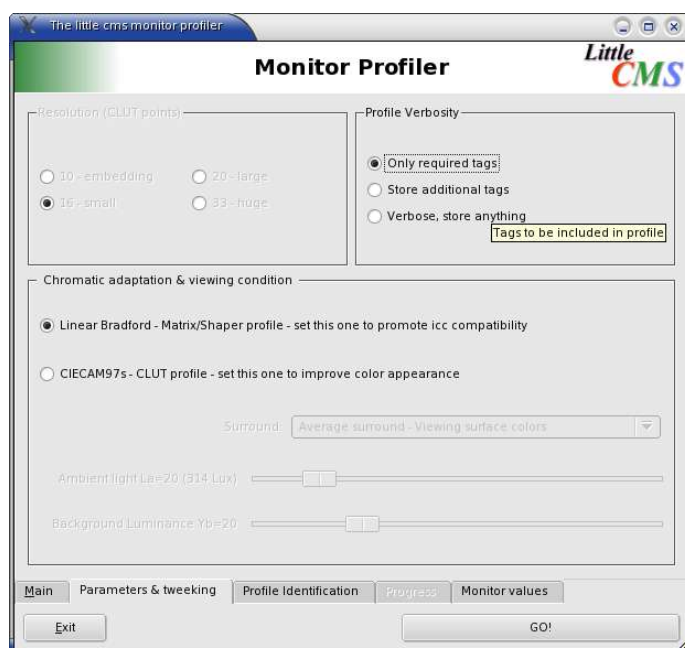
The little cms monitor profiler

Monitor Profiler

Little CMS

Resolution (CLUT points)

10 - embedding
20 - large
16 - small
33 - huge

Profile Verbosity

Only required tags
Store additional tags
Verbose, store anything

Tags to be included in profile

Chromatic adaptation & viewing condition

Linear Bradford - Matrix/Shaper profile - set this one to promote icc compatibility

CIECAM97s - CLUT profile - set this one to improve color appearance

Surround
Average surround - Viewing surface colors

Ambient light La=20 (314 Lux)

Background Luminance Yb=20

Main
Parameters & tweeking
Profile Identification
Progress
Monitor values

Exit
GO!